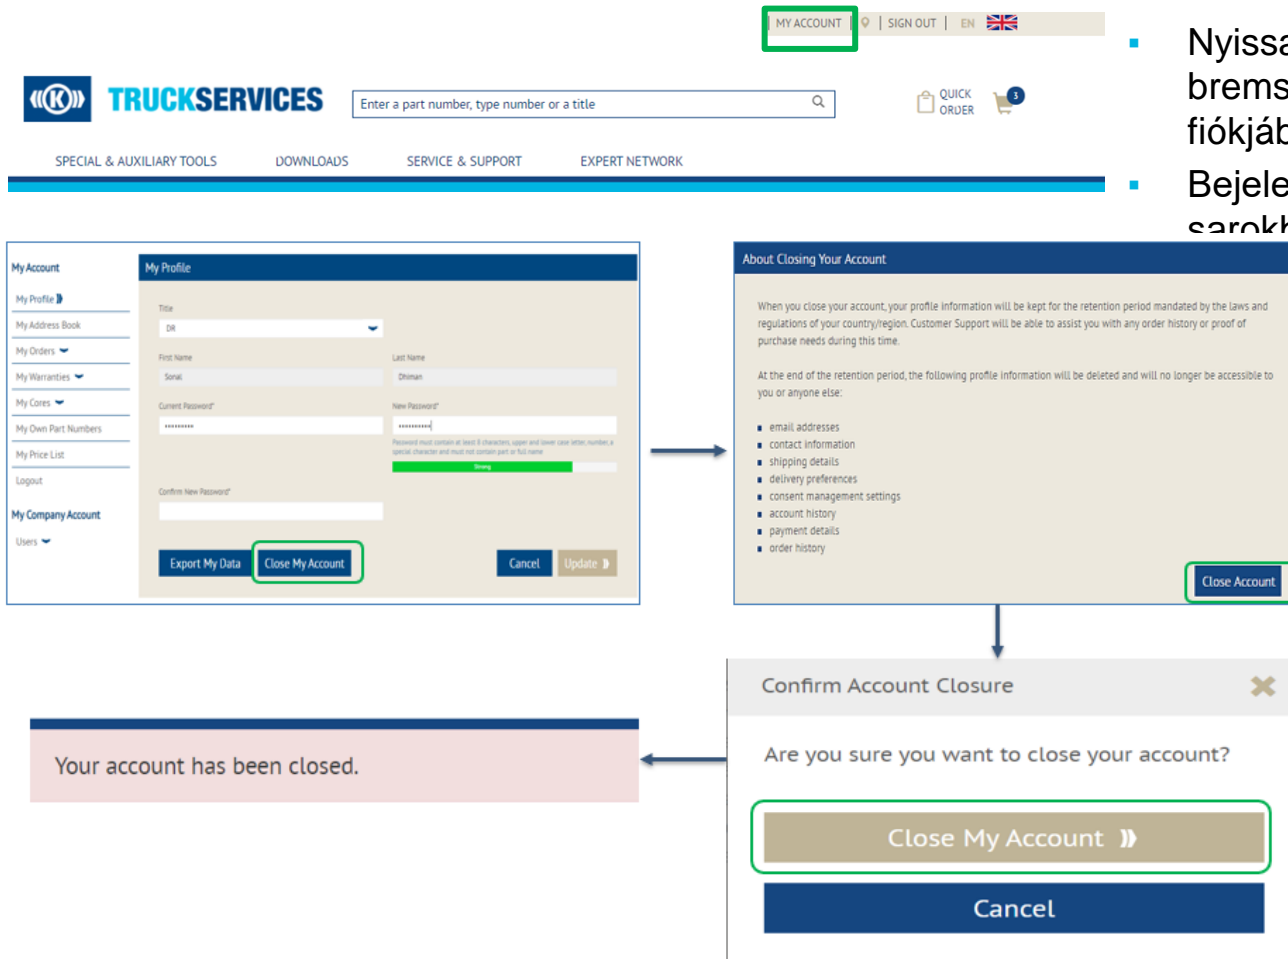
MY ACCOUNT | SIGN OUT | EN

TRUCKSERVICES

Enter a part number, type number or a title

QUICK ORDER

3

SPECIAL & AUXILIARY TOOLS DOWNLOADS SERVICE & SUPPORT EXPERT NETWORK

Nyissa
brems
fiókjáb
Bejele
sarokb

My Account
My Profile
My Address Book
My Orders
My Warranties
My Cores
My Own Part Numbers
My Price List
Logout
My Company Account
Users

My Profile
Title
DR
First Name
Sonal
Last Name
Dhiman
Current Password*
New Password*
Password must contain at least 8 characters, upper and lower case letter, number, a special character and must not contain part or full name
Strong
Confirm New Password*

Export My Data
Close My Account
Cancel
Update

About Closing Your Account

When you close your account, your profile information will be kept for the retention period mandated by the laws and regulations of your country/region. Customer Support will be able to assist you with any order history or proof of purchase needs during this time.

At the end of the retention period, the following profile information will be deleted and will no longer be accessible to you or anyone else:

- email addresses
- contact information
- shipping details
- delivery preferences
- consent management settings
- account history
- payment details
- order history

Close Account

Confirm Account Closure

Are you sure you want to close your account?

Close My Account

Cancel

Your account has been closed.